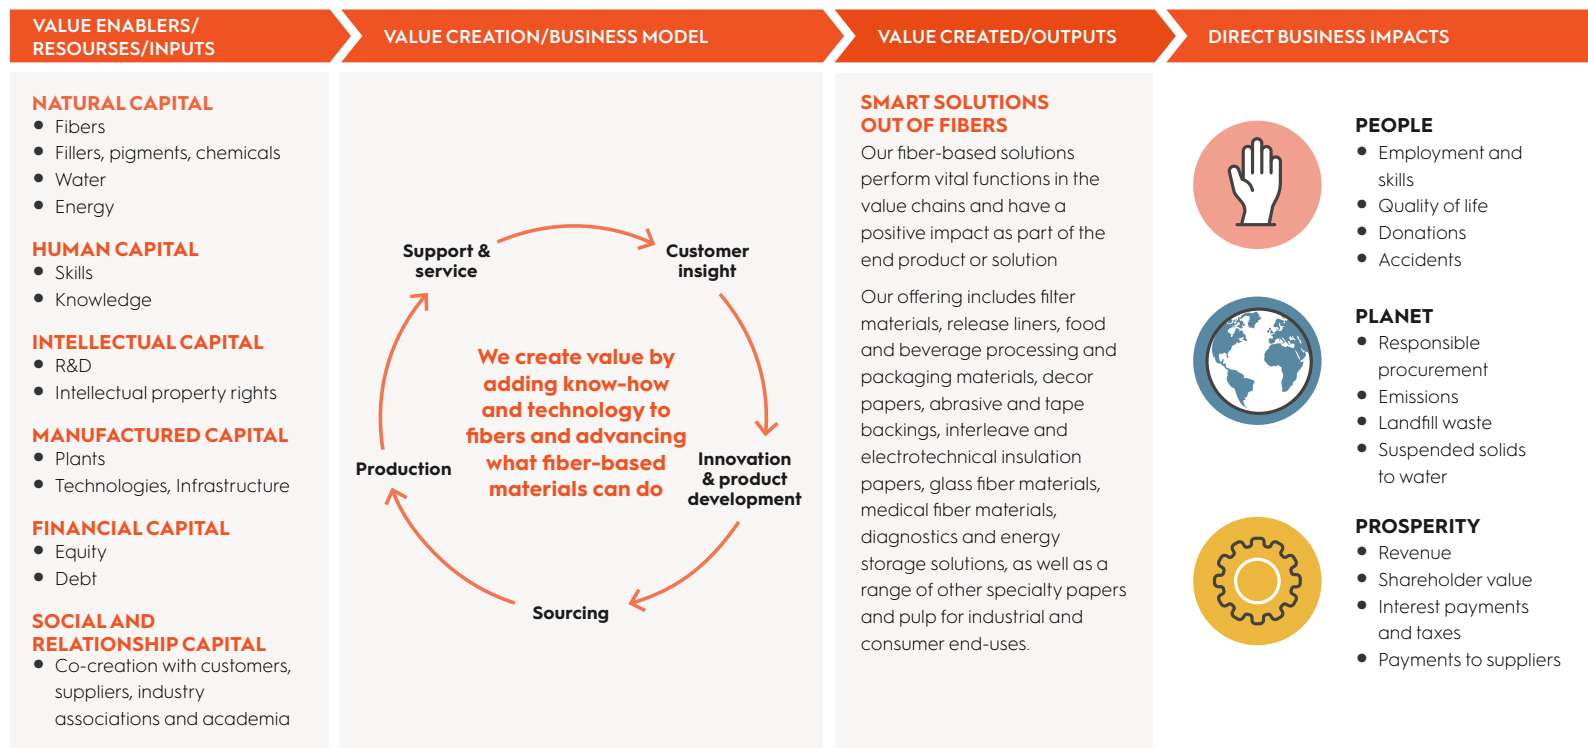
VALUE ENABLERS/ RESOURSES/INPUTS

VALUE CREATION/BUSINESS MODEL

VALUE CREATED/OUTPUTS

DIRECT BUSINESS IMPACTS

NATURAL CAPITAL
- Fibers
- Fillers, pigments, chemicals
- Water
- Energy

HUMAN CAPITAL
- Skills
- Knowledge

INTELLECTUAL CAPITAL
- R&D
- Intellectual property rights

MANUFACTURED CAPITAL
- Plants
- Technologies, Infrastructure

FINANCIAL CAPITAL
- Equity
- Debt

SOCIAL AND RELATIONSHIP CAPITAL
- Co-creation with customers, suppliers, industry associations and academia

Support & service

Customer insight

We create value by adding know-how and technology to fibers and advancing what fiber-based materials can do

Production

Innovation & product development

Sourcing

SMART SOLUTIONS OUT OF FIBERS
Our fiber-based solutions perform vital functions in the value chains and have a positive impact as part of the end product or solution

Our offering includes filter materials, release liners, food and beverage processing and packaging materials, decor papers, abrasive and tape backings, interleave and electrotechnical insulation papers, glass fiber materials, medical fiber materials, diagnostics and energy storage solutions, as well as a range of other specialty papers and pulp for industrial and consumer end-uses.

PEOPLE
- Employment and skills
- Quality of life
- Donations
- Accidents

PLANET
- Responsible procurement
- Emissions
- Landfill waste
- Suspended solids to water

PROSPERITY
- Revenue
- Shareholder value
- Interest payments and taxes
- Payments to suppliers